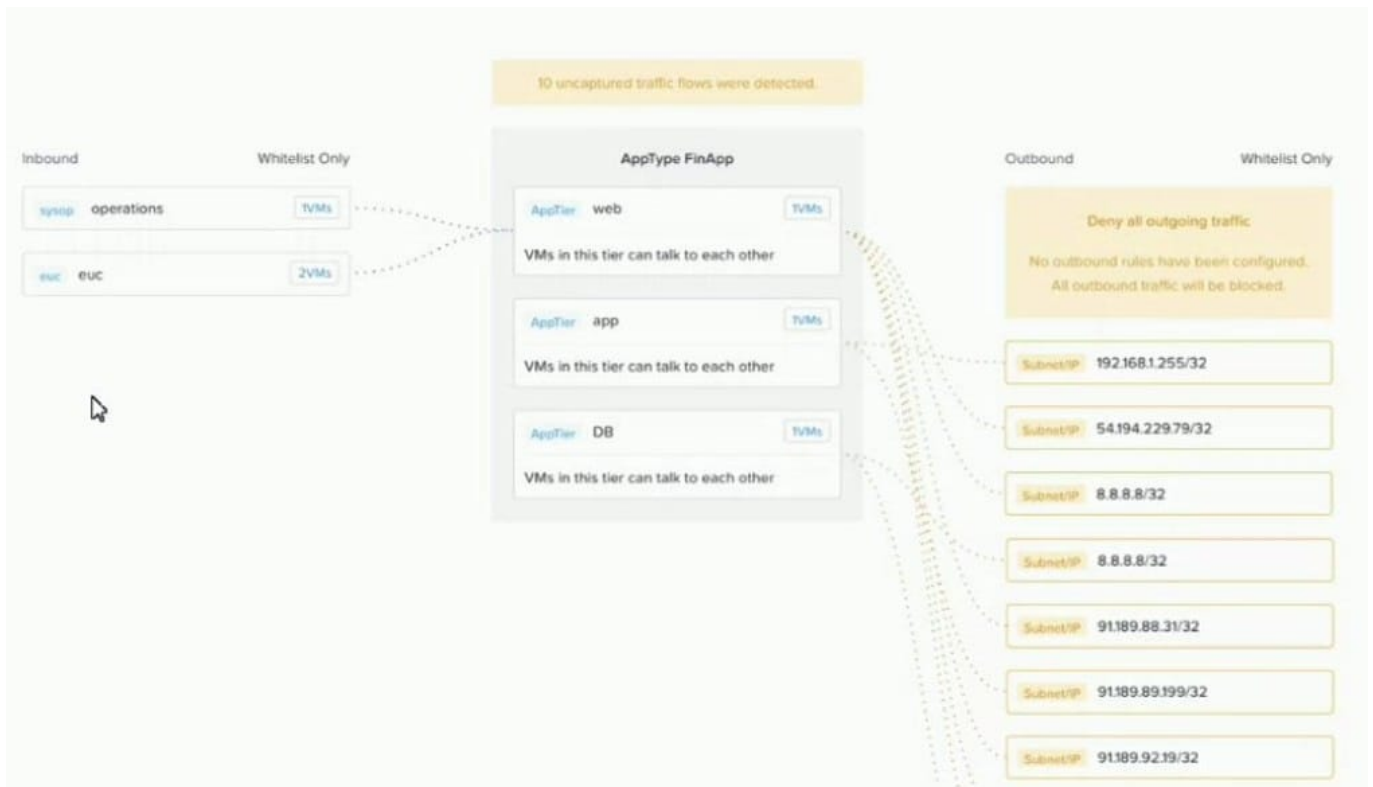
10 uncaptured traffic flows were detected.

Inbound

Whitelist Only

sysop operations 1VMs

euc euc 2VMs

AppType FinApp

AppTier web 1VMs

VMs in this tier can talk to each other

AppTier app 1VMs

VMs in this tier can talk to each other

AppTier DB 1VMs

VMs in this tier can talk to each other

Outbound

Whitelist Only

Deny all outgoing traffic

No outbound rules have been configured. All outbound traffic will be blocked.

Subnet/IP 192.168.1.255/32

Subnet/IP 54.194.229.79/32

Subnet/IP 8.8.8.8/32

Subnet/IP 8.8.8.8/32

Subnet/IP 91.189.88.31/32

Subnet/IP 91.189.89.199/32

Subnet/IP 91.189.92.19/32